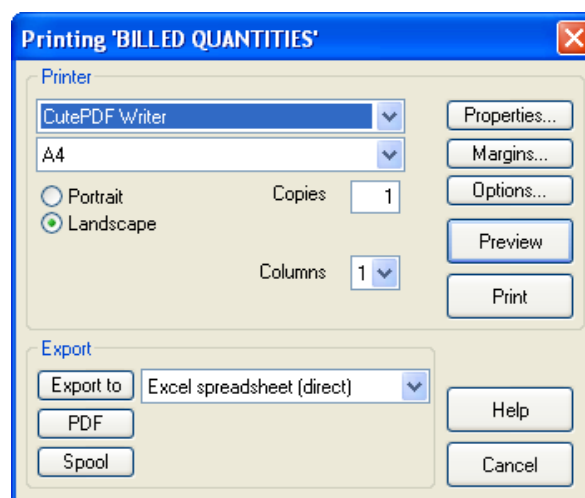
Printing 'BILLED QUANTITIES'

Printer

CutePDF Writer

A4

Portrait

Landscape

Copies 1

Columns 1

Properties...

Margins...

Options...

Preview

Print

Export

Export to

Excel spreadsheet (direct)

PDF

Spool

Help

Cancel